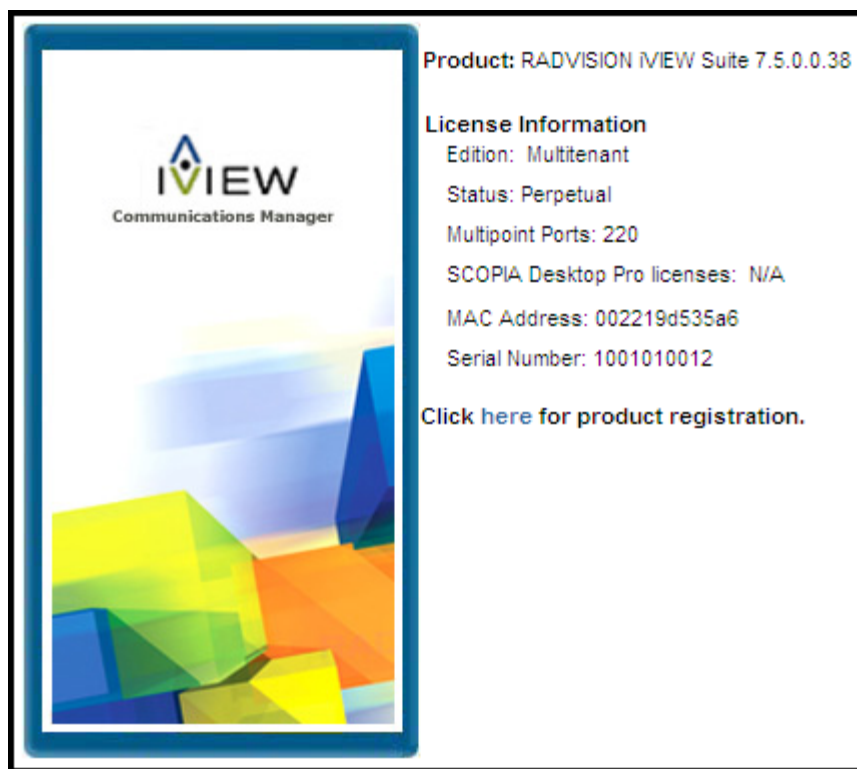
iVIEW
Communications Manager

Product: RADVISION iVIEW Suite 7.5.0.0.38

License Information
Edition: Multitenant
Status: Perpetual
Multipoint Ports: 220
SCOPIA Desktop Pro licenses: N/A
MAC Address: 002219d535a6
Serial Number: 1001010012

Click here for product registration.